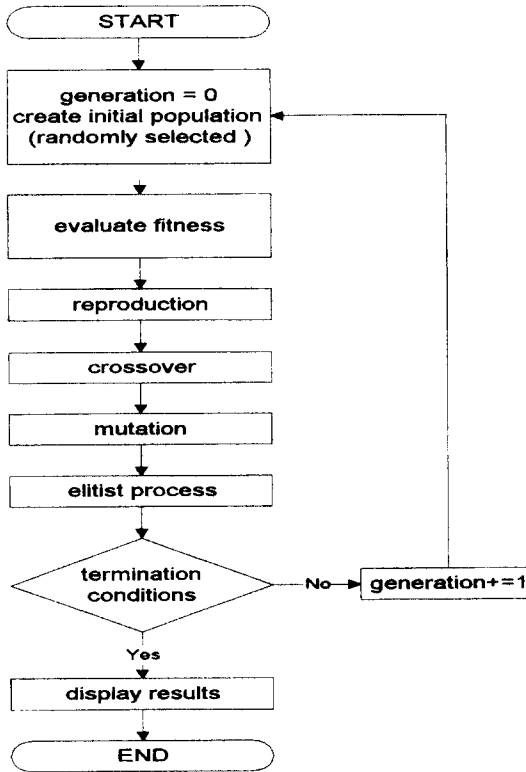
START

generation = 0
create initial population
(randomly selected )

evaluate fitness

reproduction

crossover

mutation

elitist process

termination conditions

No

generation+=1

Yes

display results

END